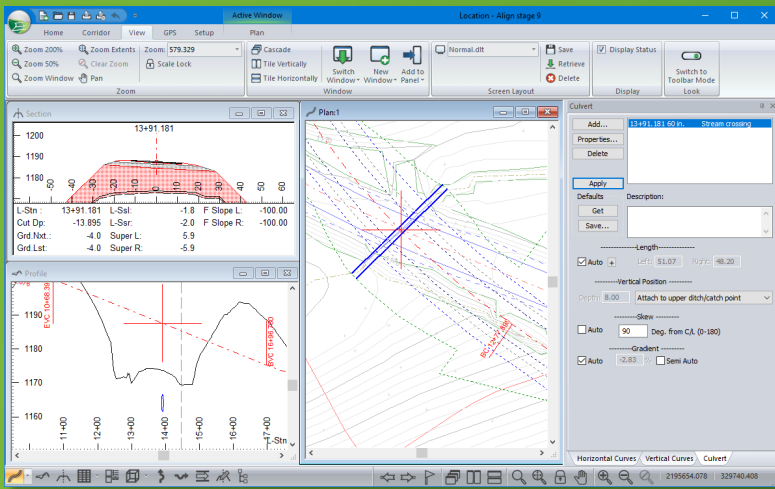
Active Window
Location - Align stage 9
Home Corridor View GPS Setup Plan
Zoom 200% Zoom Extents Zoom: 579.329
Zoom 50% Clear Zoom Scale Lock
Zoom Window Pan
Zoom
Cascade
Tile Vertically
Tile Horizontally
Switch Window
New Window
Add to Panel
Window
Normal.dlt
Save
Retrieve
Delete
Screen Layout
Display Status
Display
Switch to Toolbar Mode
Look

Section
13+91.181
1200
1190
1180
-50 -40 -30 -20 -10 0 10 20 30 40 50 60
L-Stn: 13+91.181 L-Ssl: -1.8 F Slope L: -100.00
Cut Dp: -13.895 L-Ssr: -2.0 F Slope R: -100.00
Grd.Nxt.: -4.0 Super L: 5.9
Grd.Lst: -4.0 Super R: -5.9

Profile
1190
1180
1170
1160
EVC 10+68.39
BVC 16+18.00
11+00 12+00 13+00 14+00 15+00 16+00 17+00
-Stn

Plan:1
BC 12+78.91

Culvert
Add...
Properties...
Delete
13+91.181 60 in. Stream crossing
Apply
Defaults
Get
Save...
Description:
Length
Auto Left: 51.07 Right: 48.20
Vertical Position
Depth: 8.00 Attach to upper ditch/catch point
Skew
Auto 90 Deg. from C/L (0-180)
Gradient
Auto -2.83 % Semi Auto
Horizontal Curves Vertical Curves Culvert

2195654.078 329740.408